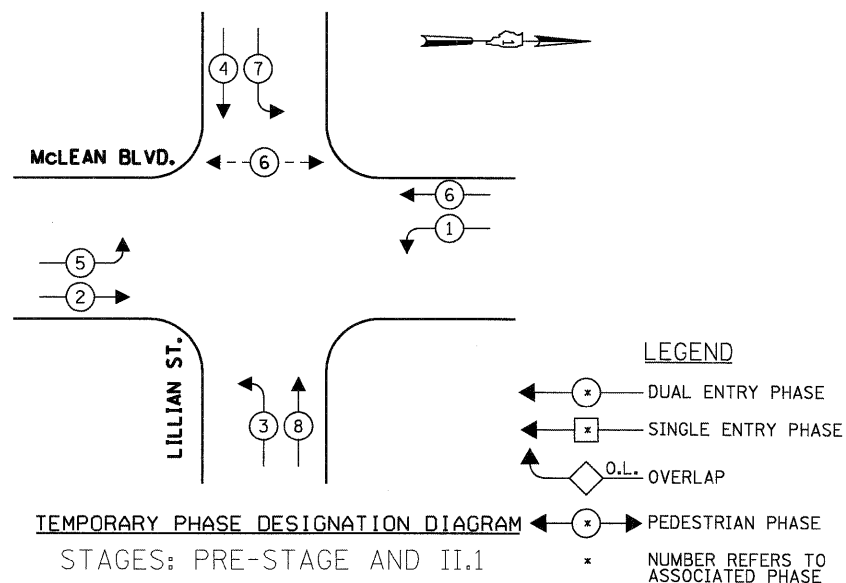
4
7
MCLEAN BLVD.
6
6
1
5
2
LILLIAN ST.
3
8
LEGEND
* DUAL ENTRY PHASE
* SINGLE ENTRY PHASE
O.L. OVERLAP
TEMPORARY PHASE DESIGNATION DIAGRAM
* PEDESTRIAN PHASE
STAGES: PRE-STAGE AND II.1
* NUMBER REFERS TO ASSOCIATED PHASE